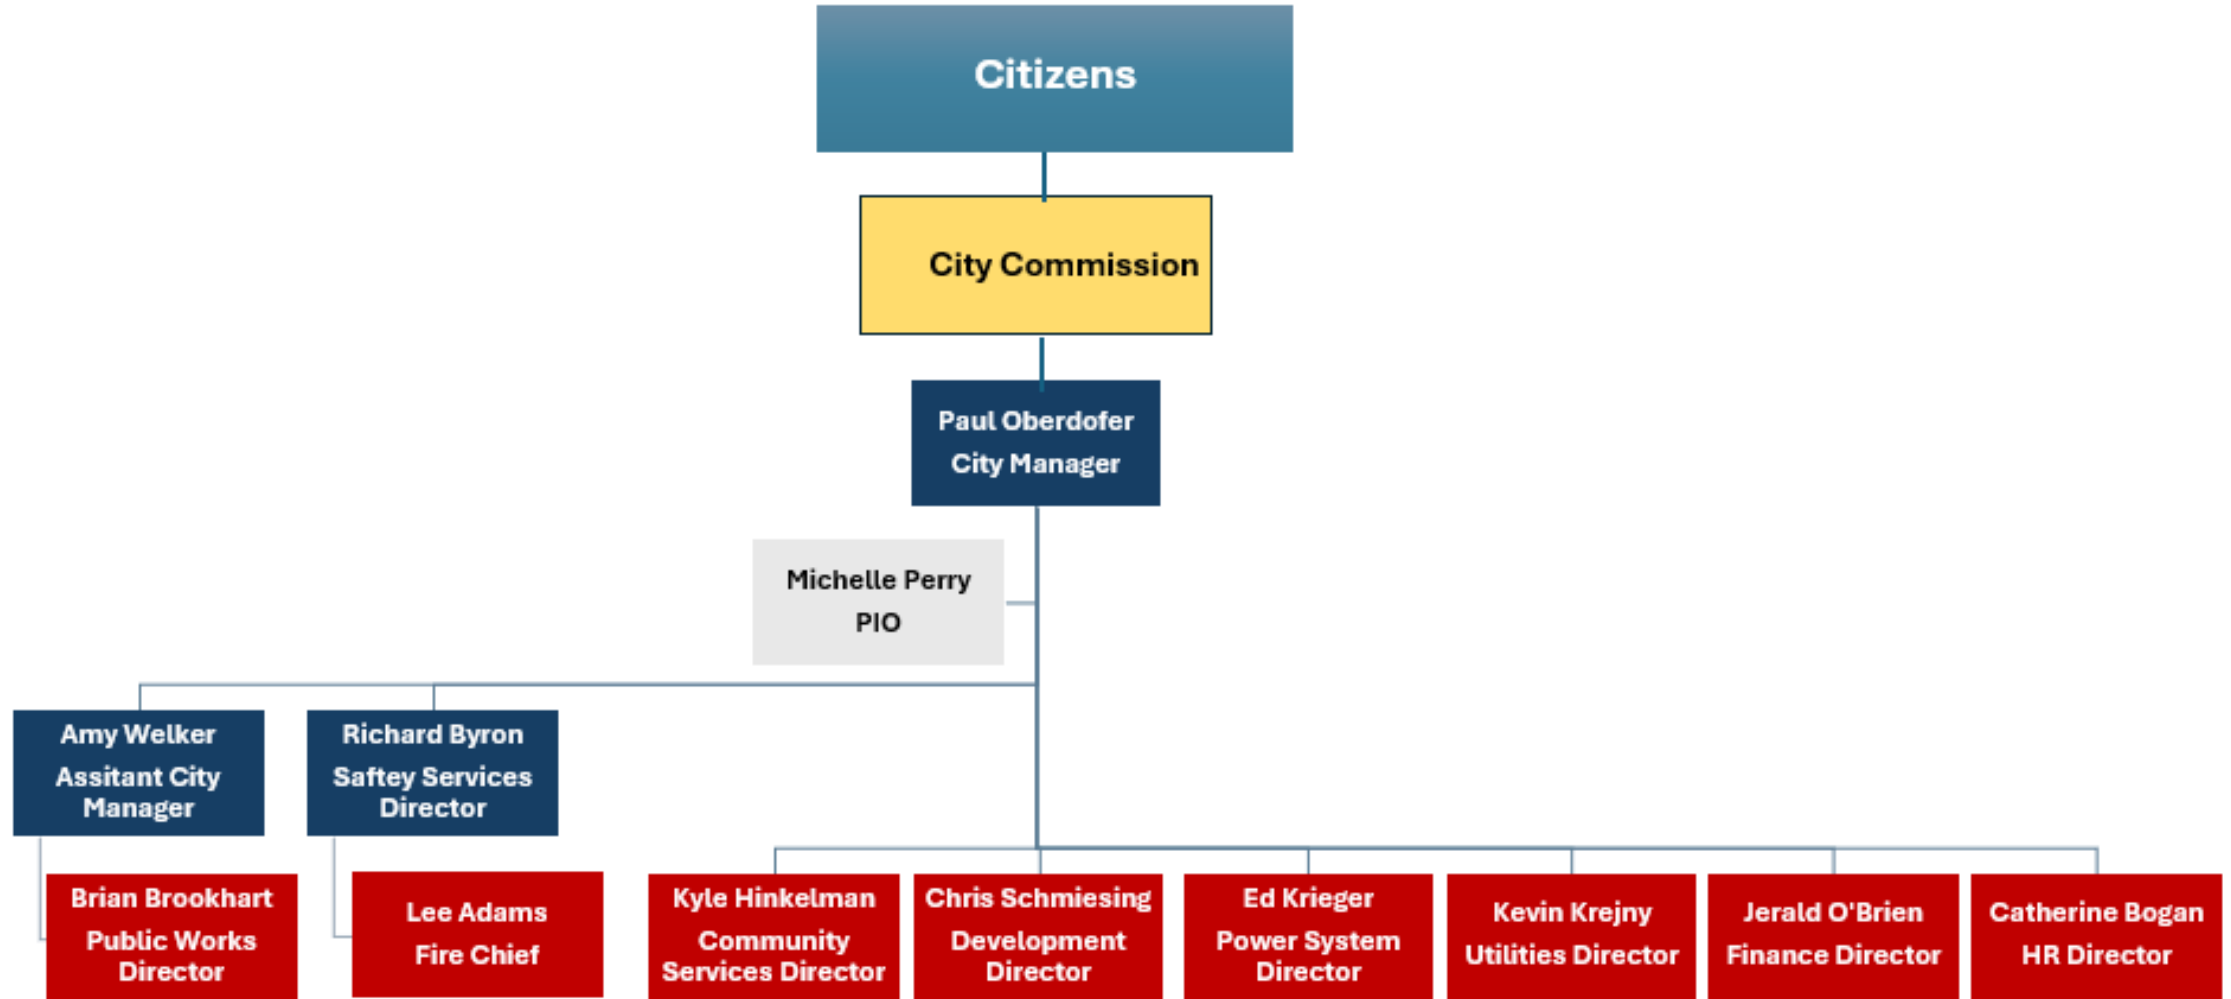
Citizens

City Commission

Paul Oberdofer
City Manager

Michelle Perry
PIO

Amy Welker
Assitant City Manager

Richard Byron
Saftey Services Director

Brian Brookhart
Public Works Director

Lee Adams
Fire Chief

Kyle Hinkelman
Community Services Director

Chris Schmiesing
Development Director

Ed Krieger
Power System Director

Kevin Krejny
Utilities Director

Jerald O'Brien
Finance Director

Catherine Bogan
HR Director